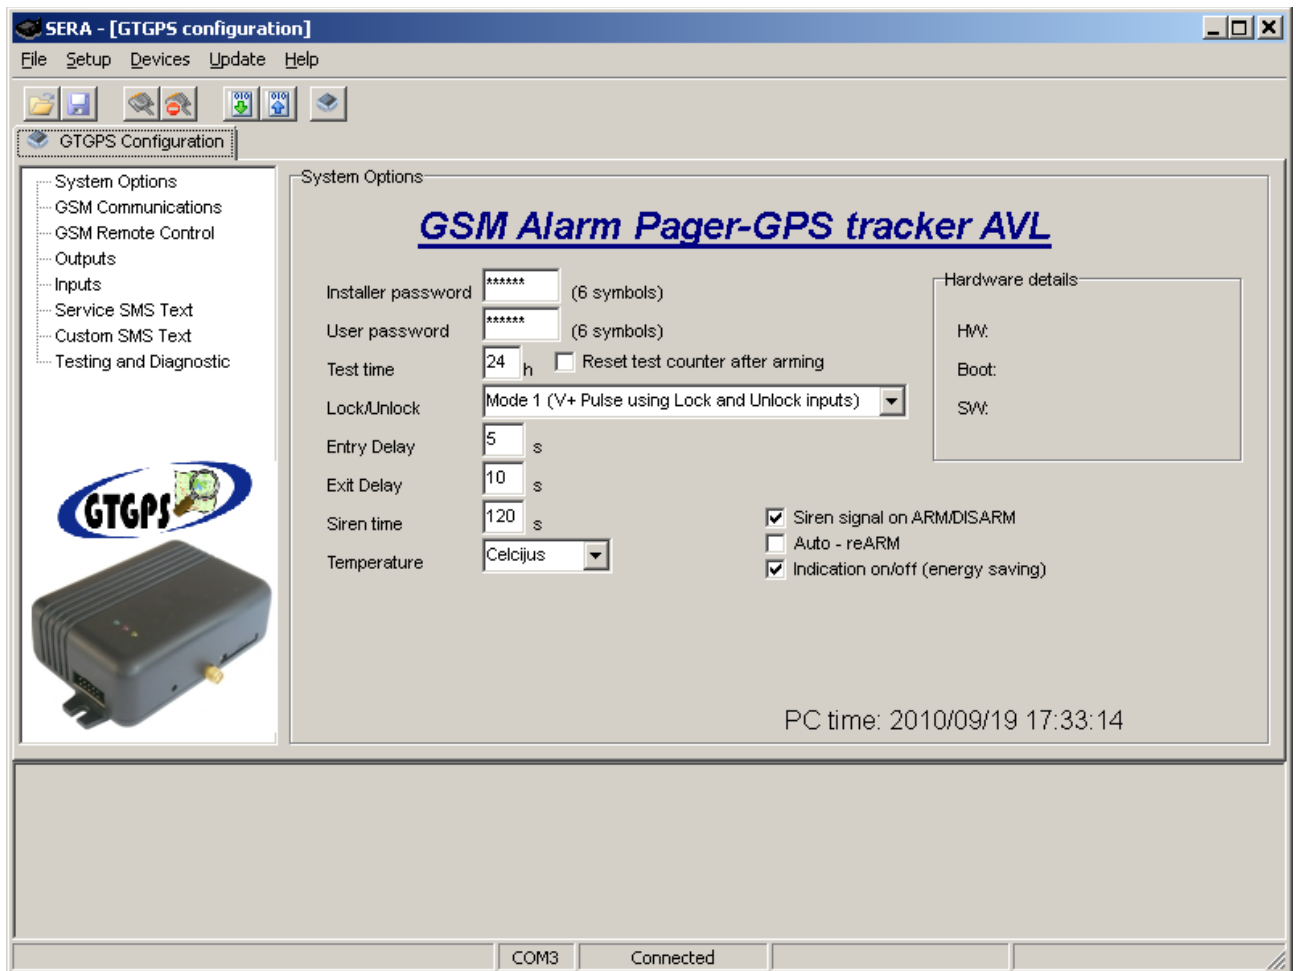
SERA - [GTGPS configuration]

File Setup Devices Update Help

GTGPS Configuration

System Options
GSM Communications
GSM Remote Control
Outputs
Inputs
Service SMS Text
Custom SMS Text
Testing and Diagnostic

GTGPS

System Options

GSM Alarm Pager-GPS tracker AVL

Installer password ****** (6 symbols)
User password ****** (6 symbols)
Test time 24 h Reset test counter after arming
Lock/Unlock Mode 1 (V+ Pulse using Lock and Unlock inputs)
Entry Delay 5 s
Exit Delay 10 s
Siren time 120 s
Temperature Celcijus

Hardware details
HW:
Boot:
SW:

Siren signal on ARM/DISARM
Auto - reARM
Indication on/off (energy saving)

PC time: 2010/09/19 17:33:14

COM3 Connected